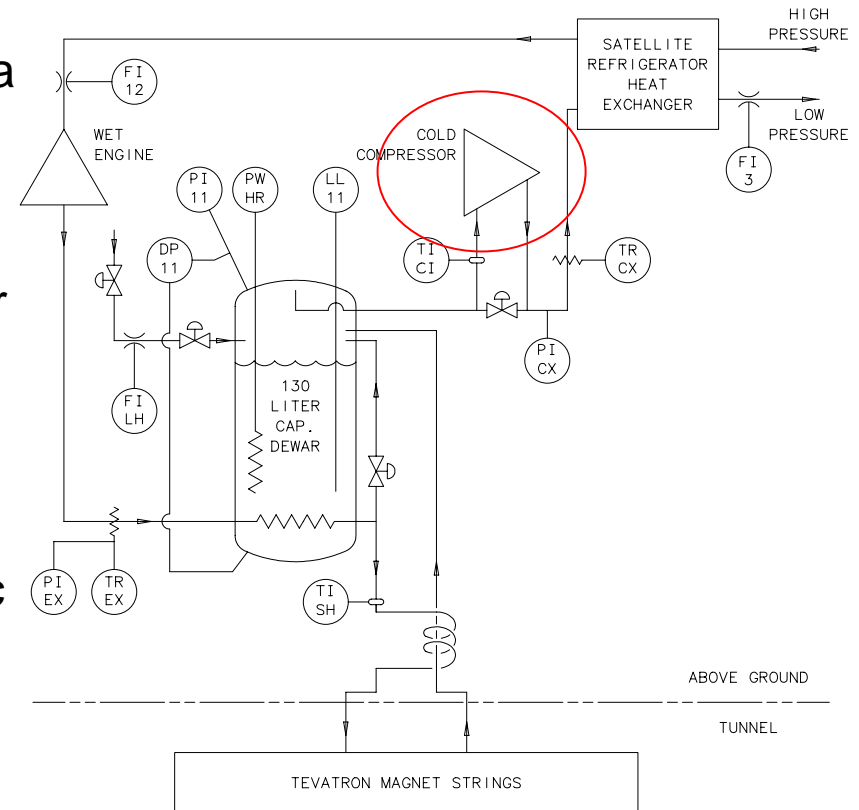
a

r

c

HIGH PRESSURE

SATELLITE REFRIGERATOR HEAT EXCHANGER

LOW PRESSURE

FI 12

WET ENGINE

COLD COMPRESSOR

FI 3

PI 11

PW HR

LL 11

DP 11

TI CI

TR CX

PI CX

FI LH

130 LITER CAP. DEWAR

PI EX

TR EX

TI SH

ABOVE GROUND

TUNNEL

TEVATRON MAGNET STRINGS